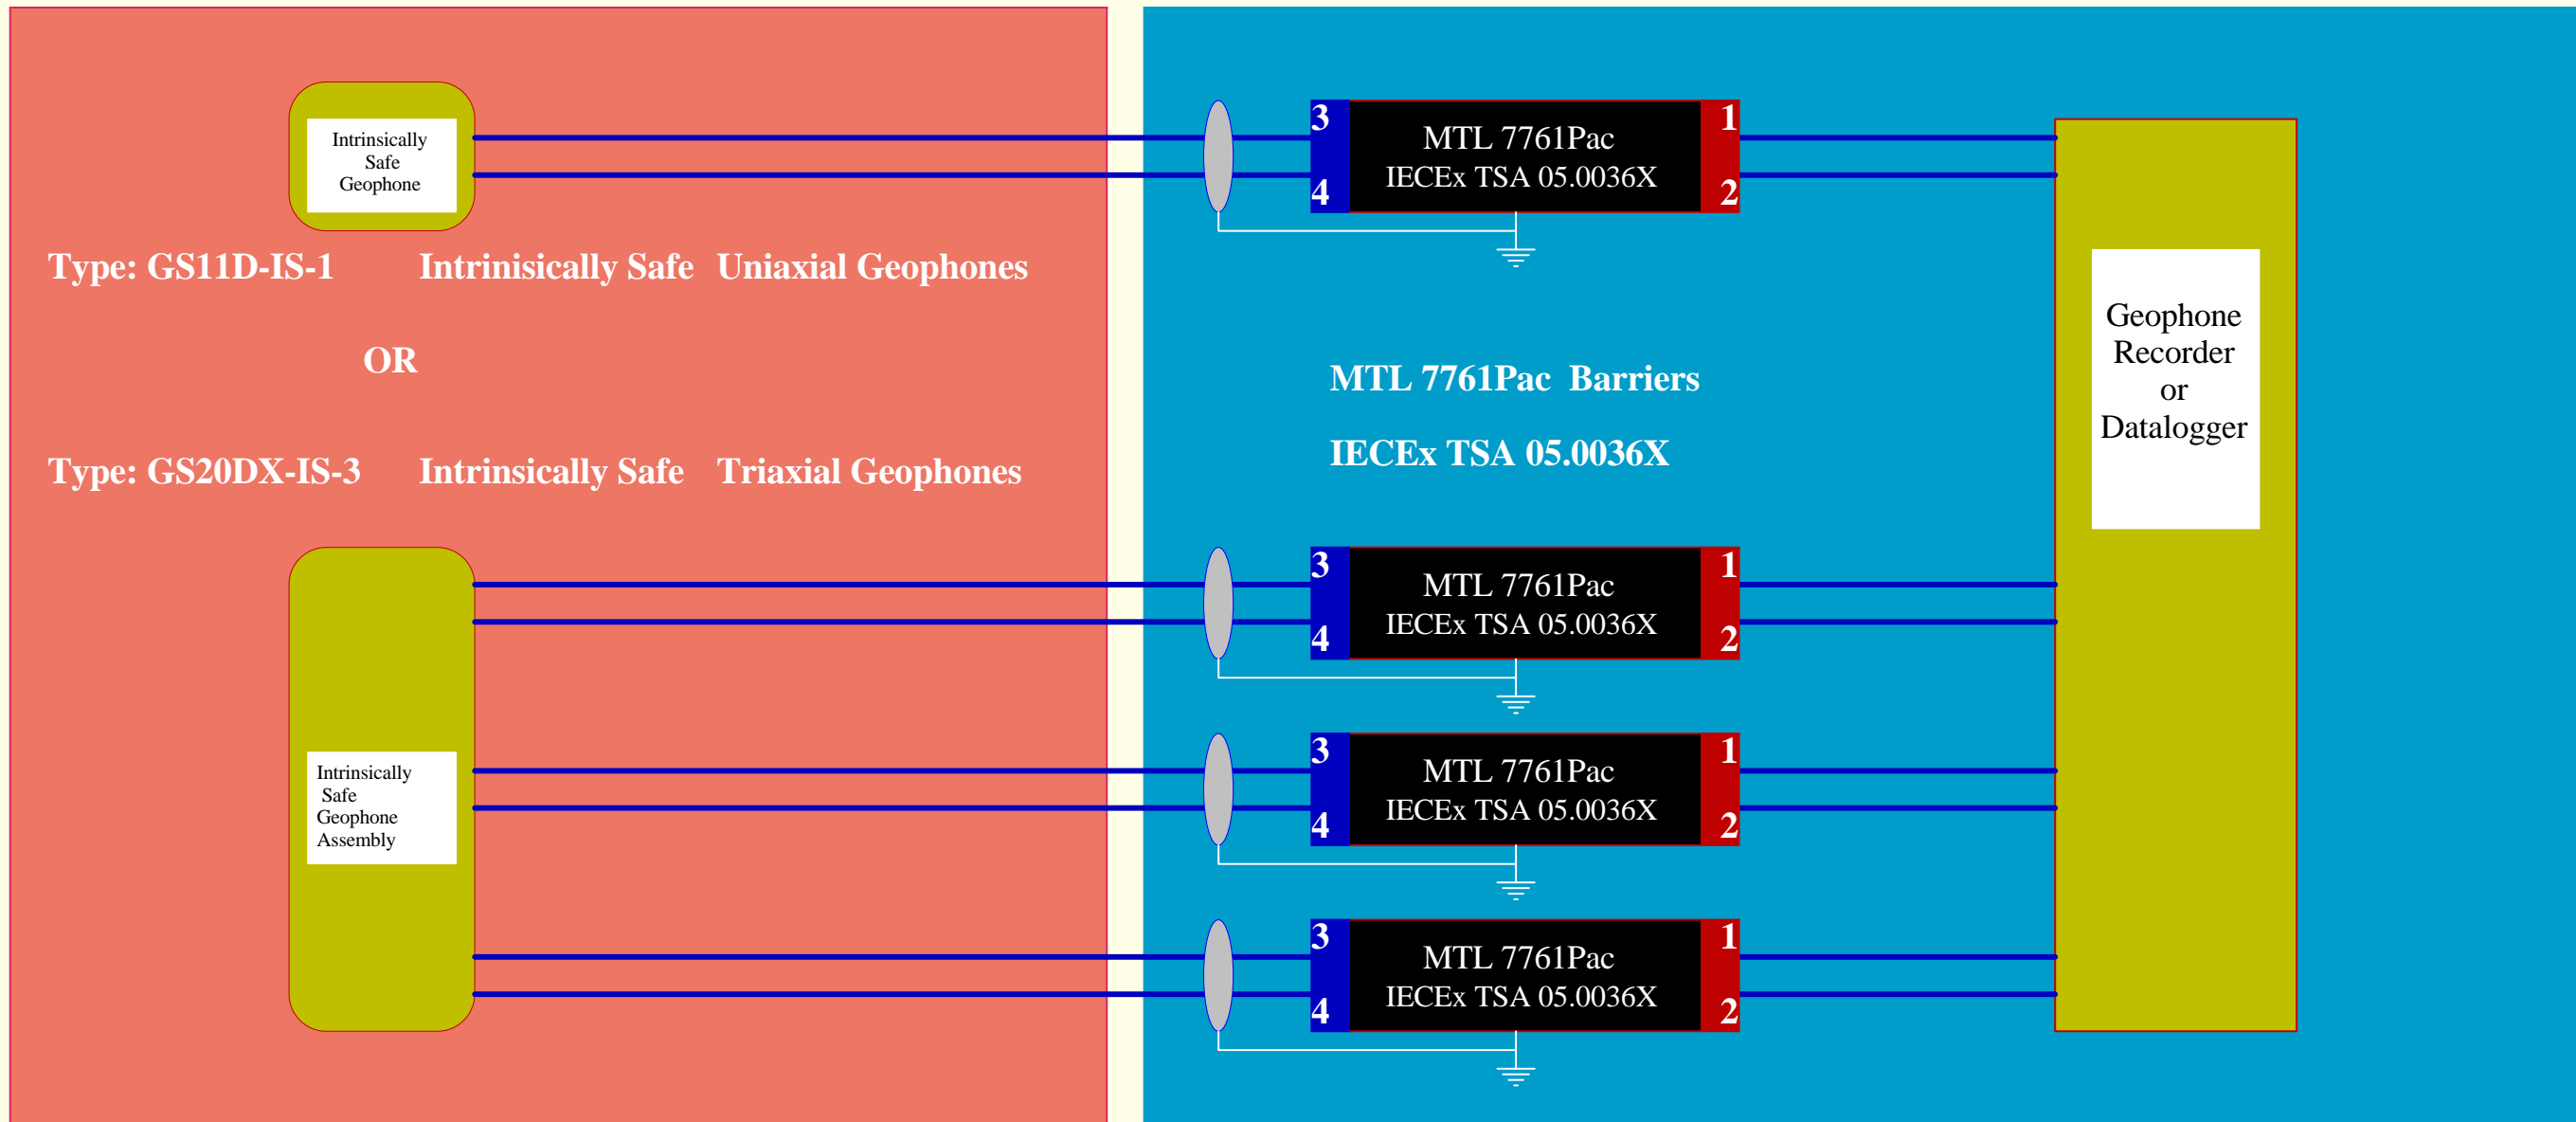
Intrinsically Safe Geophone

3
4
MTL 7761Pac
IECEx TSA 05.0036X
1
2

Type: GS11D-IS-1 Intrinisically Safe Uniaxial Geophones

OR

Type: GS20DX-IS-3 Intrinisically Safe Triaxial Geophones

MTL 7761Pac Barriers

IECEx TSA 05.0036X

Geophone Recorder or Datalogger

Intrinsically Safe Geophone Assembly

3
4
MTL 7761Pac
IECEx TSA 05.0036X
1
2

3
4
MTL 7761Pac
IECEx TSA 05.0036X
1
2

3
4
MTL 7761Pac
IECEx TSA 05.0036X
1
2